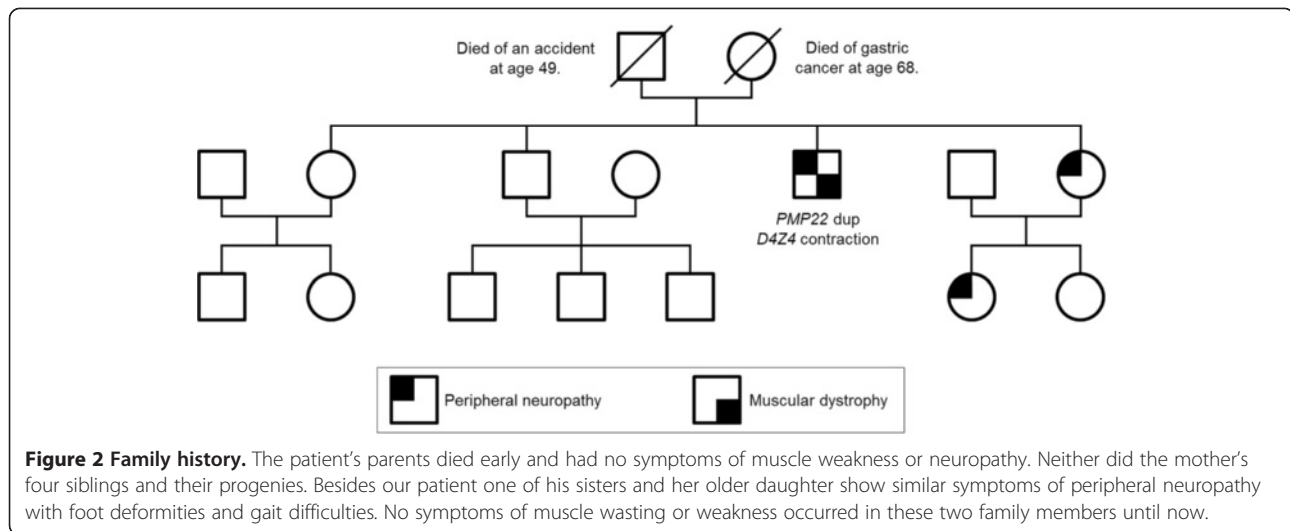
Died of an accident at age 49.

Died of gastric cancer at age 68.

*PMP22* dup
*D4Z4* contraction

Peripheral neuropathy

Muscular dystrophy

**Figure 2 Family history.** The patient's parents died early and had no symptoms of muscle weakness or neuropathy. Neither did the mother's four siblings and their progenies. Besides our patient one of his sisters and her older daughter show similar symptoms of peripheral neuropathy with foot deformities and gait difficulties. No symptoms of muscle wasting or weakness occurred in these two family members until now.